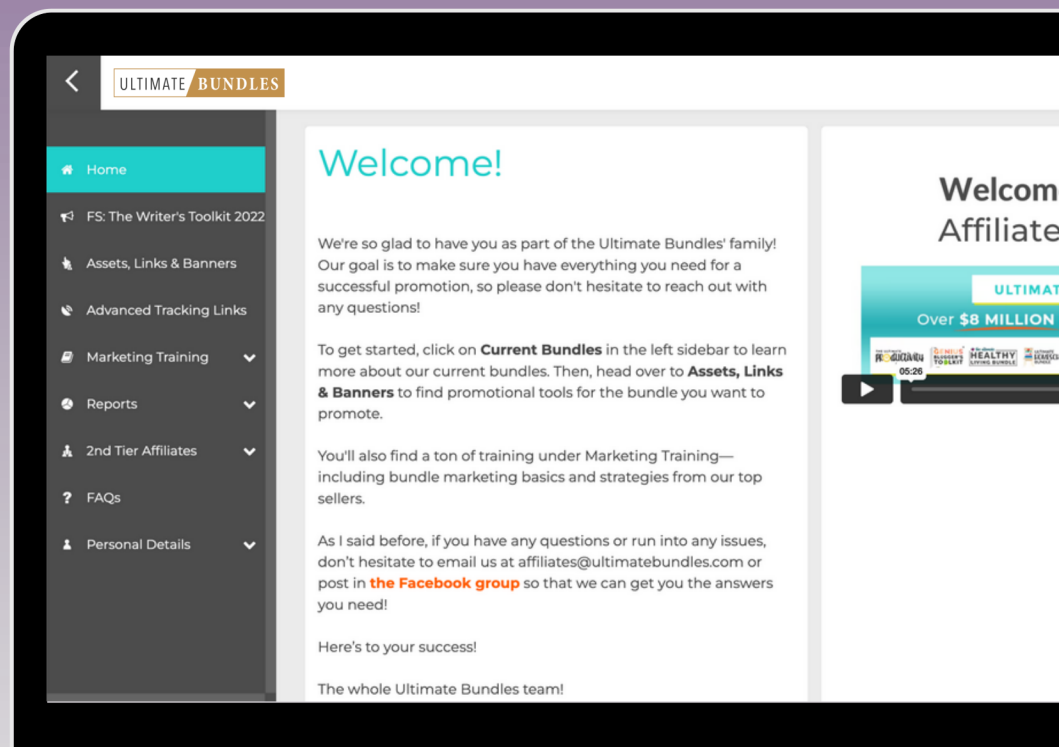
ULTIMATE BUNDLES

Home
FS: The Writer's Toolkit 2022
Assets, Links & Banners
Advanced Tracking Links
Marketing Training
Reports
2nd Tier Affiliates
FAQs
Personal Details

Welcome!

We're so glad to have you as part of the Ultimate Bundles' family! Our goal is to make sure you have everything you need for a successful promotion, so please don't hesitate to reach out with any questions!

To get started, click on **Current Bundles** in the left sidebar to learn more about our current bundles. Then, head over to **Assets, Links & Banners** to find promotional tools for the bundle you want to promote.

You'll also find a ton of training under Marketing Training—including bundle marketing basics and strategies from our top sellers.

As I said before, if you have any questions or run into any issues, don't hesitate to email us at affiliates@ultimatebundles.com or post in **the Facebook group** so that we can get you the answers you need!

Here's to your success!

The whole Ultimate Bundles team!

Welcom
Affiliate

ULTIMAT
Over $8 MILLION
PRODUCTIVITY
BLOGGER'S TOOLKIT
HEALTHY LIVING BUNDLE
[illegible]
05:26